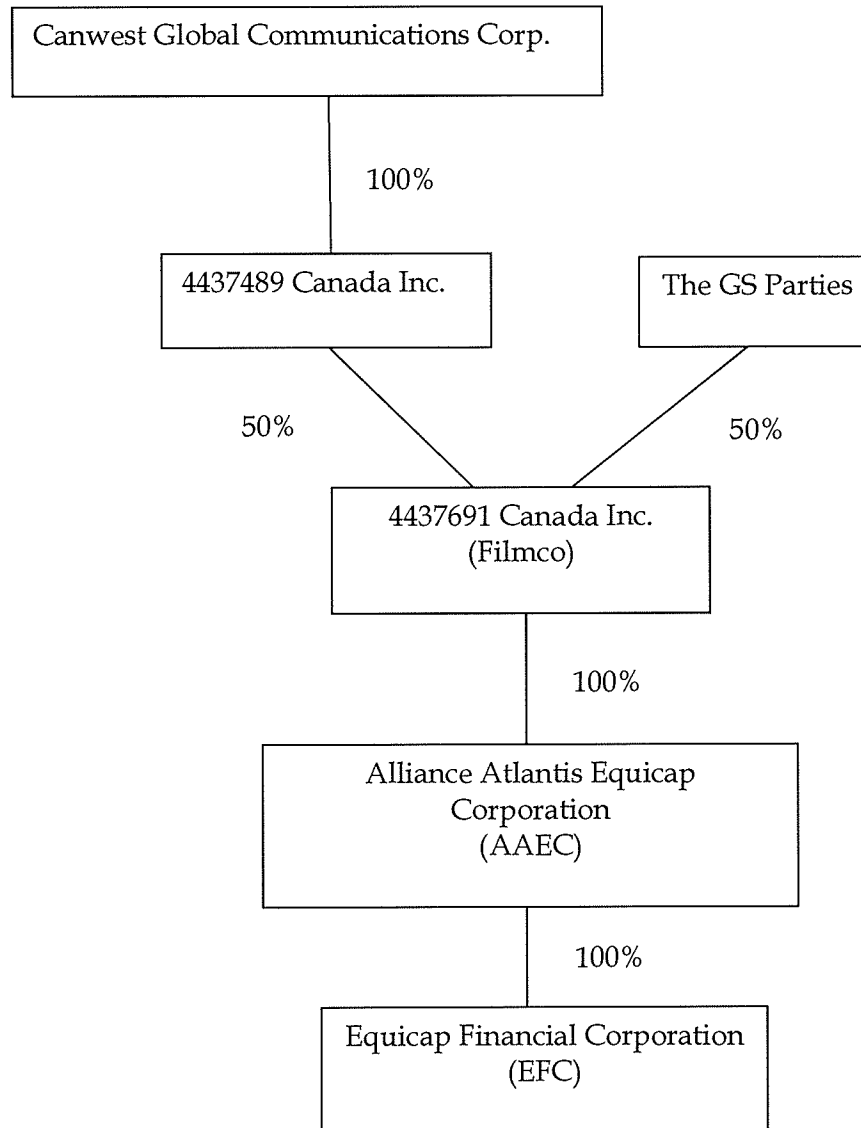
Canwest Global Communications Corp.

100%

4437489 Canada Inc.

The GS Parties

50%

50%

4437691 Canada Inc.
(Filmco)

100%

Alliance Atlantis Equicap Corporation
(AAEC)

100%

Equicap Financial Corporation
(EFC)